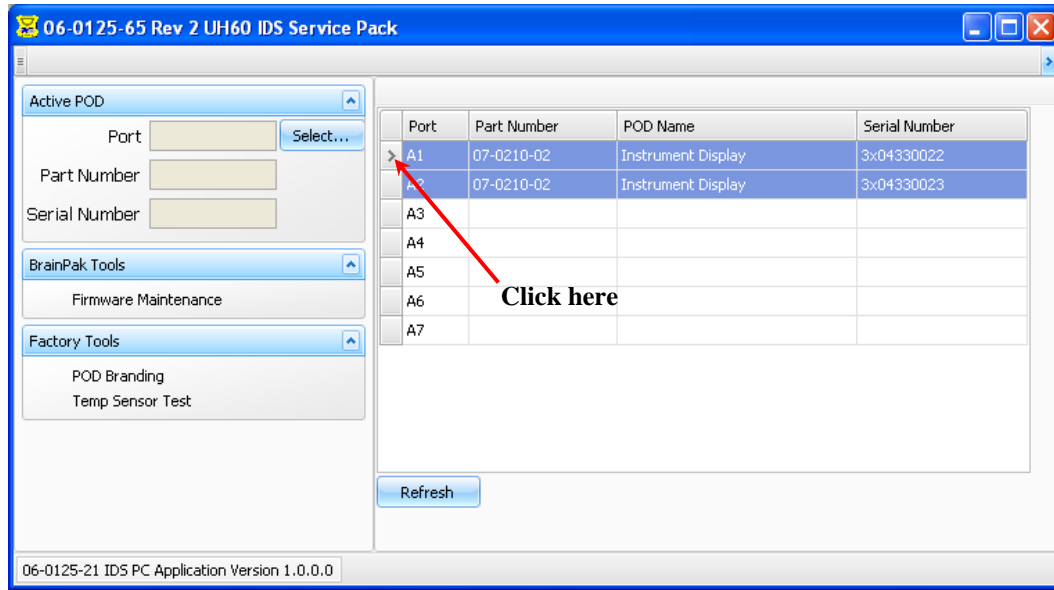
06-0125-65 Rev 2 UH60 IDS Service Pack

Active POD

Port [ ] Select...

Part Number

Serial Number

BrainPak Tools

Firmware Maintenance

Factory Tools

POD Branding

Temp Sensor Test

| Port | Part Number | POD Name | Serial Number |
|---|---|---|---|
| A1 | 07-0210-02 | Instrument Display | 3x04330022 |
| A2 | 07-0210-02 | Instrument Display | 3x04330023 |
| A3 | | | |
| A4 | | | |
| A5 | | | |
| A6 | | | |
| A7 | | | |

Click here

Refresh

06-0125-21 IDS PC Application Version 1.0.0.0